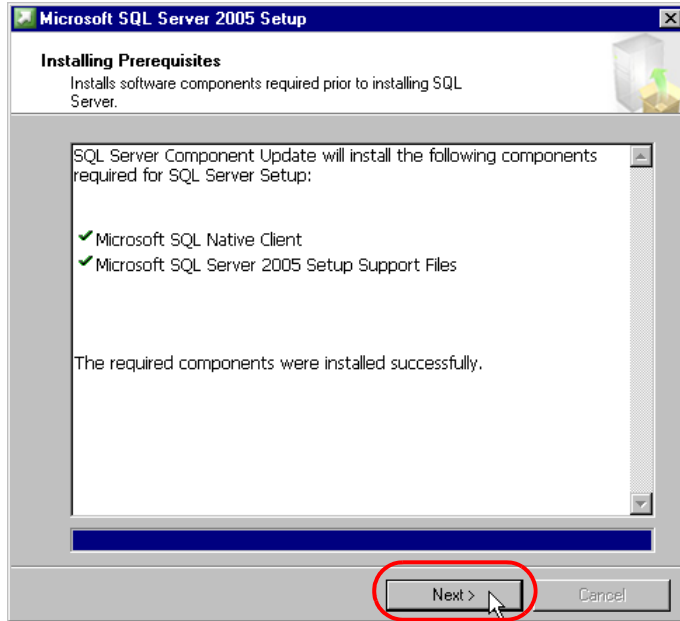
Microsoft SQL Server 2005 Setup

Installing Prerequisites

Installs software components required prior to installing SQL Server.

SQL Server Component Update will install the following components required for SQL Server Setup:

Microsoft SQL Native Client

Microsoft SQL Server 2005 Setup Support Files

The required components were installed successfully.

Next >

Cancel